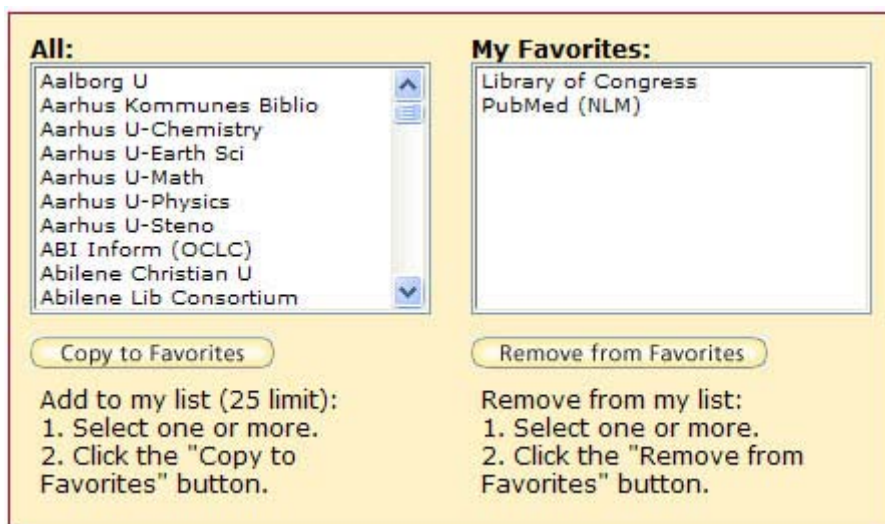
All:

Aalborg U
Aarhus Kommunes Biblio
Aarhus U-Chemistry
Aarhus U-Earth Sci
Aarhus U-Math
Aarhus U-Physics
Aarhus U-Steno
ABI Inform (OCLC)
Abilene Christian U
Abilene Lib Consortium

Copy to Favorites

Add to my list (25 limit):
1. Select one or more.
2. Click the "Copy to Favorites" button.

My Favorites:

Library of Congress
PubMed (NLM)

Remove from Favorites

Remove from my list:
1. Select one or more.
2. Click the "Remove from Favorites" button.